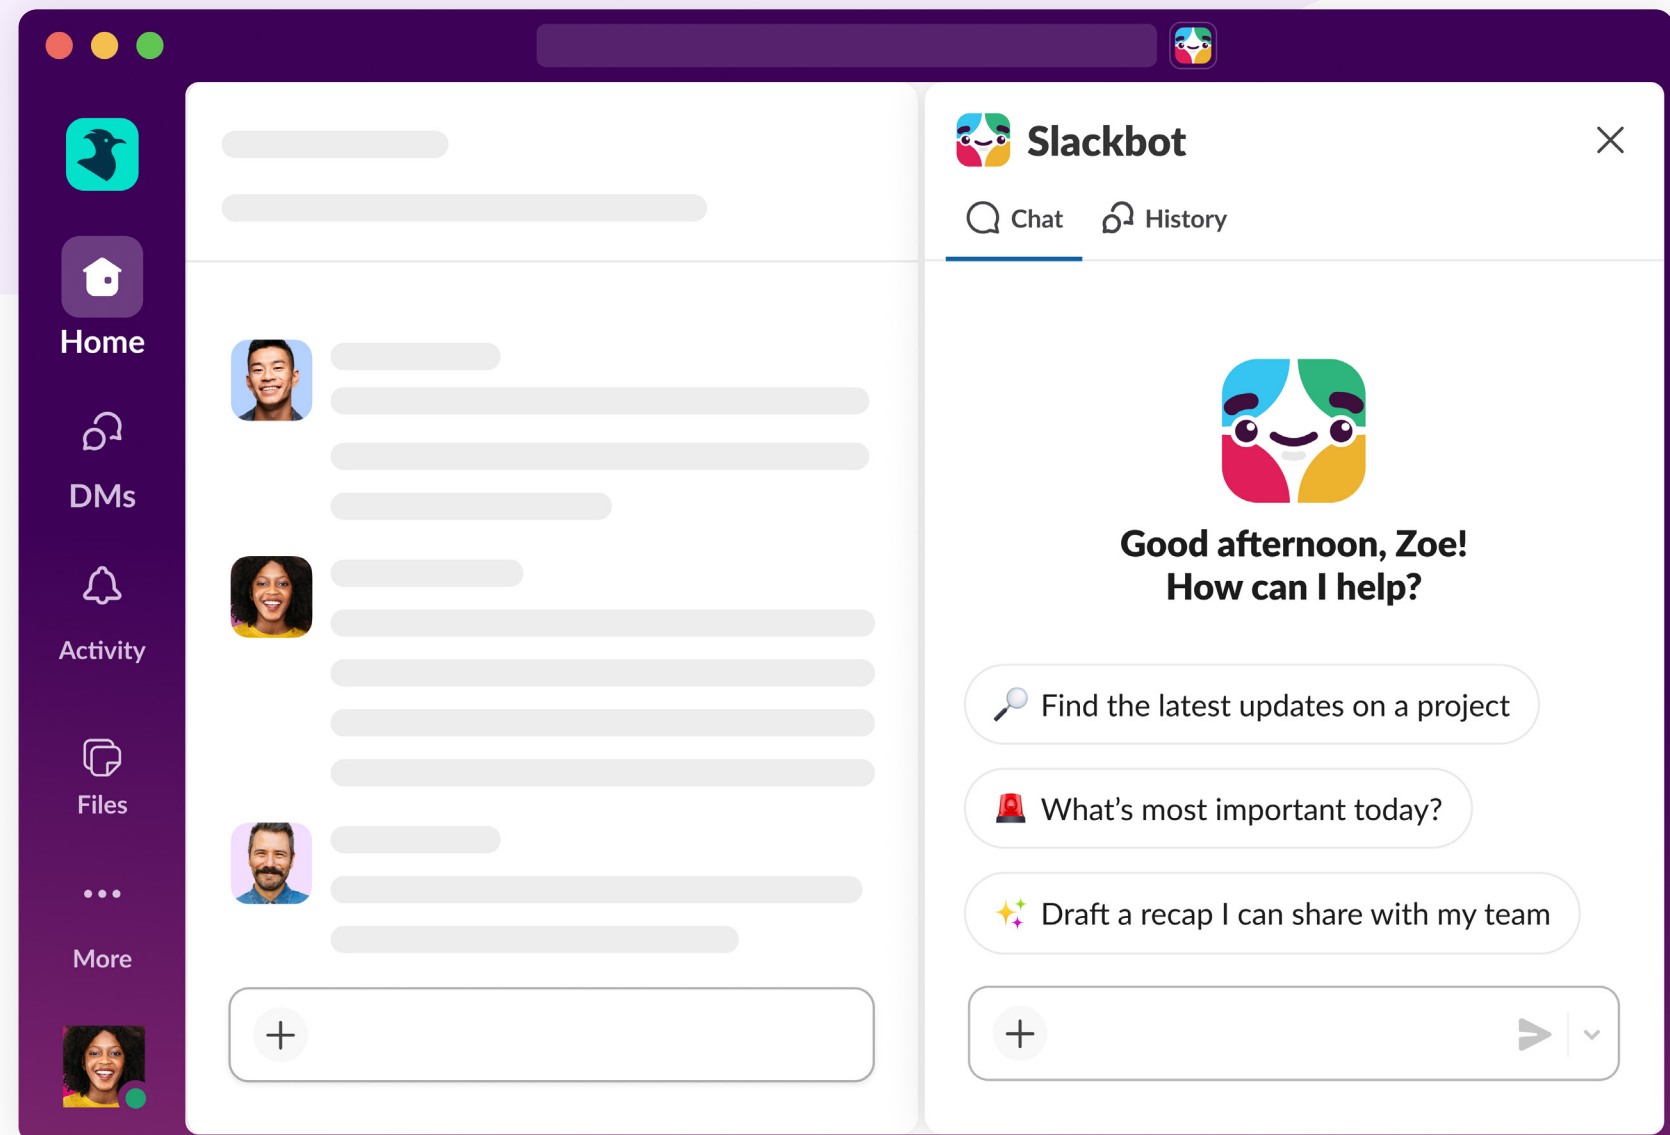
Home

DMs

Activity

Files

More

Slackbot

Chat History

Good afternoon, Zoe!
How can I help?

Find the latest updates on a project

What’s most important today?

Draft a recap I can share with my team